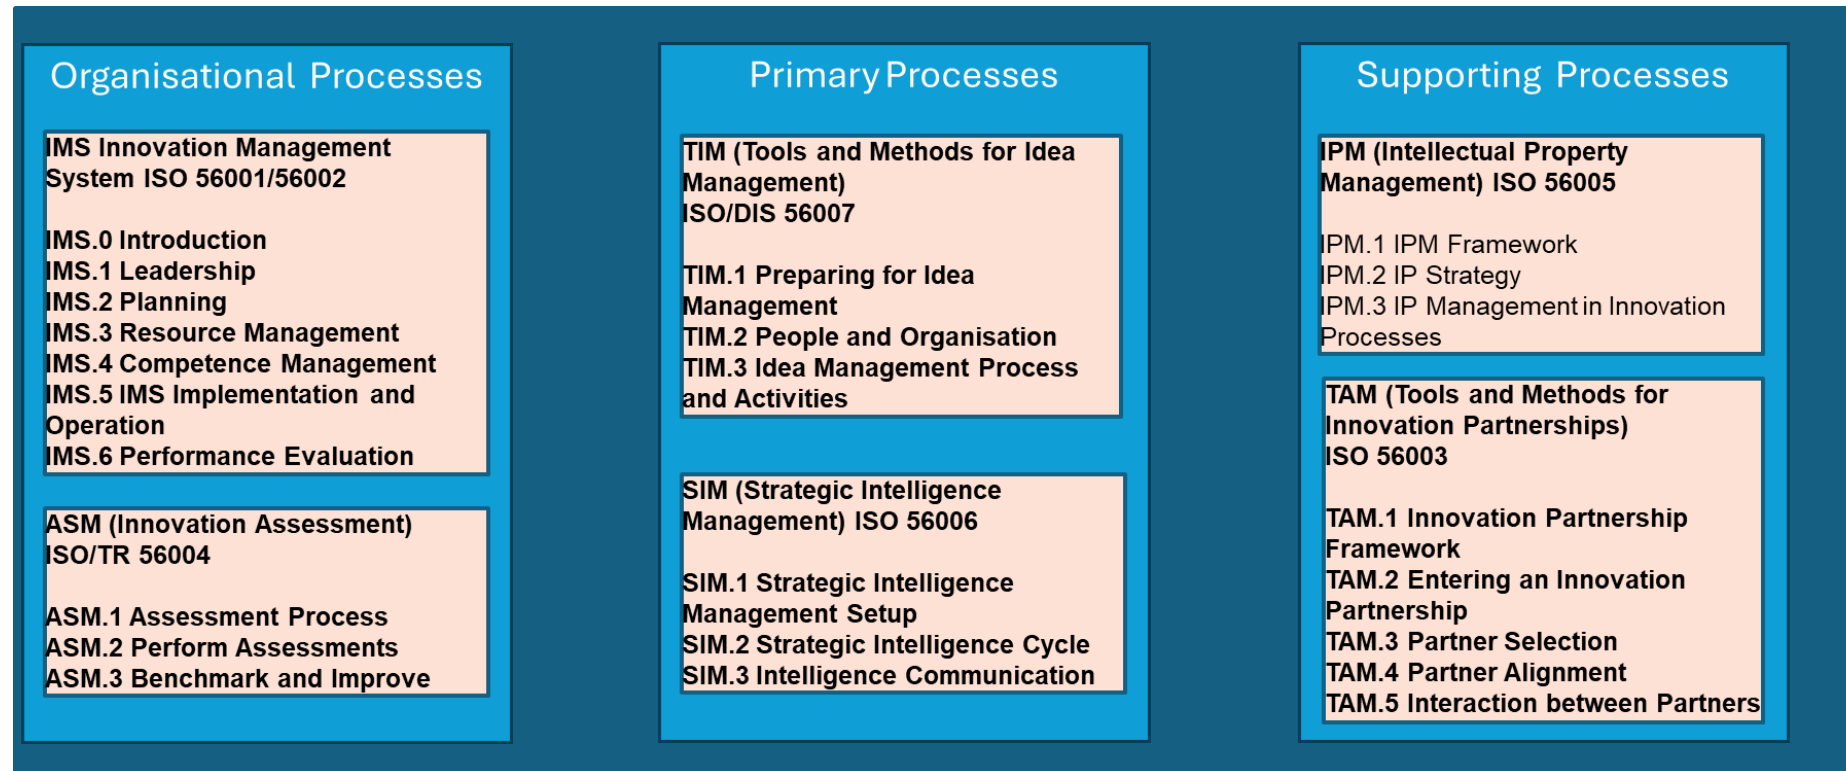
Organisational Processes

IMS Innovation Management System ISO 56001/56002

IMS.0 Introduction
IMS.1 Leadership
IMS.2 Planning
IMS.3 Resource Management
IMS.4 Competence Management
IMS.5 IMS Implementation and Operation
IMS.6 Performance Evaluation

ASM (Innovation Assessment) ISO/TR 56004

ASM.1 Assessment Process
ASM.2 Perform Assessments
ASM.3 Benchmark and Improve

Primary Processes

TIM (Tools and Methods for Idea Management)
ISO/DIS 56007

TIM.1 Preparing for Idea Management
TIM.2 People and Organisation
TIM.3 Idea Management Process and Activities

SIM (Strategic Intelligence Management) ISO 56006

SIM.1 Strategic Intelligence Management Setup
SIM.2 Strategic Intelligence Cycle
SIM.3 Intelligence Communication

Supporting Processes

IPM (Intellectual Property Management) ISO 56005

IPM.1 IPM Framework
IPM.2 IP Strategy
IPM.3 IP Management in Innovation Processes

TAM (Tools and Methods for Innovation Partnerships)
ISO 56003

TAM.1 Innovation Partnership Framework
TAM.2 Entering an Innovation Partnership
TAM.3 Partner Selection
TAM.4 Partner Alignment
TAM.5 Interaction between Partners